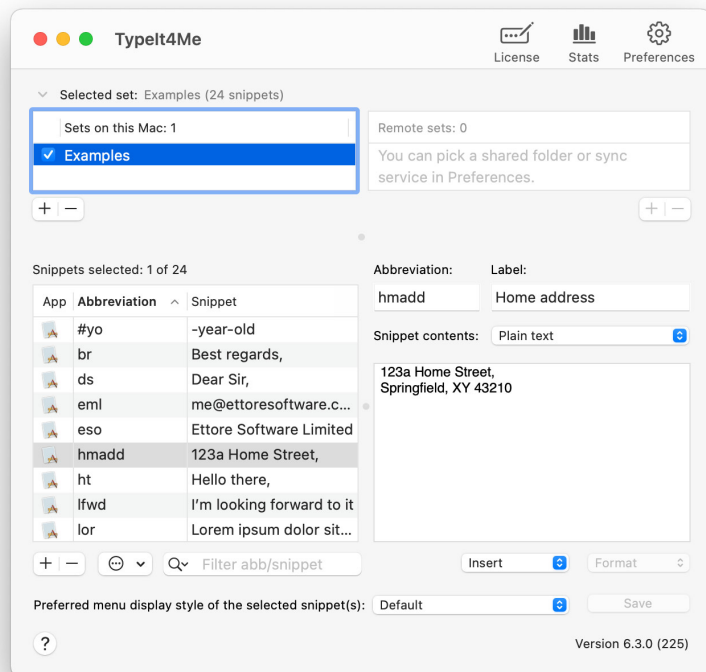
TypeIt4Me

License Stats Preferences

Selected set: Examples (24 snippets)

Sets on this Mac: 1

Examples

Remote sets: 0

You can pick a shared folder or sync service in Preferences.

+ −

+ −

Snippets selected: 1 of 24

| App | Abbreviation | Snippet |
|---|---|---|
| | #yo | -year-old |
| | br | Best regards, |
| | ds | Dear Sir, |
| | eml | me@ettoresoftware.c... |
| | eso | Ettore Software Limited |
| | hmadd | 123a Home Street, |
| | ht | Hello there, |
| | lfwd | I'm looking forward to it |
| | lor | Lorem ipsum dolor sit... |

Abbreviation: hmadd

Label: Home address

Snippet contents: Plain text

123a Home Street,
Springfield, XY 43210

+ −

Filter abb/snippet

Insert

Format

Preferred menu display style of the selected snippet(s): Default

Save

?

Version 6.3.0 (225)